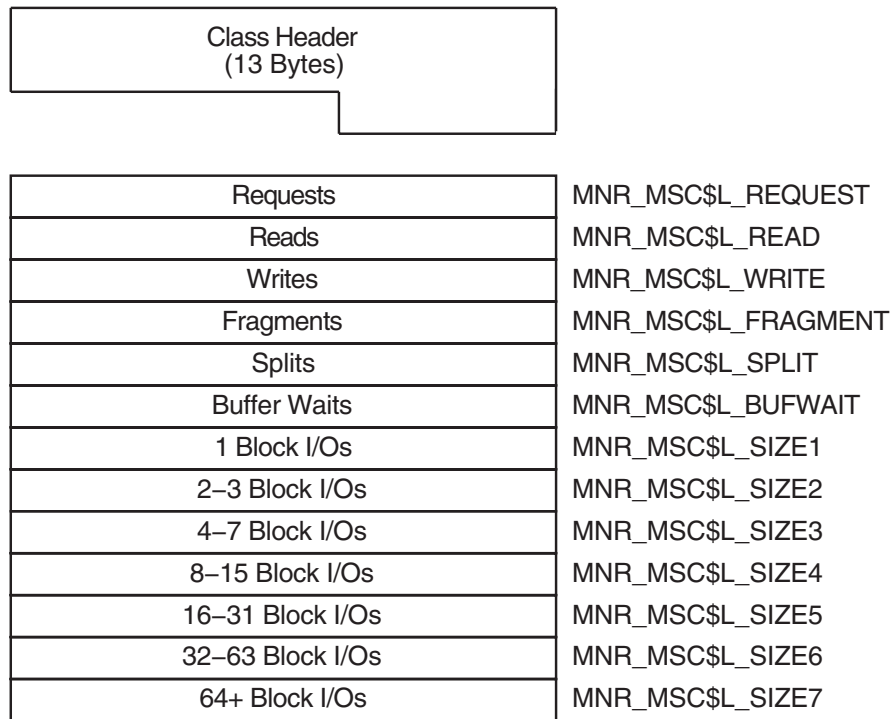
Class Header
(13 Bytes)

| Requests | MNR_MSC\$L_REQUEST |
|---|---|
| Reads | MNR_MSC\$L_READ |
| Writes | MNR_MSC\$L_WRITE |
| Fragments | MNR_MSC\$L_FRAGMENT |
| Splits | MNR_MSC\$L_SPLIT |
| Buffer Waits | MNR_MSC\$L_BUFWAIT |
| 1 Block I/Os | MNR_MSC\$L_SIZE1 |
| 2–3 Block I/Os | MNR_MSC\$L_SIZE2 |
| 4–7 Block I/Os | MNR_MSC\$L_SIZE3 |
| 8–15 Block I/Os | MNR_MSC\$L_SIZE4 |
| 16–31 Block I/Os | MNR_MSC\$L_SIZE5 |
| 32–63 Block I/Os | MNR_MSC\$L_SIZE6 |
| 64+ Block I/Os | MNR_MSC\$L_SIZE7 |